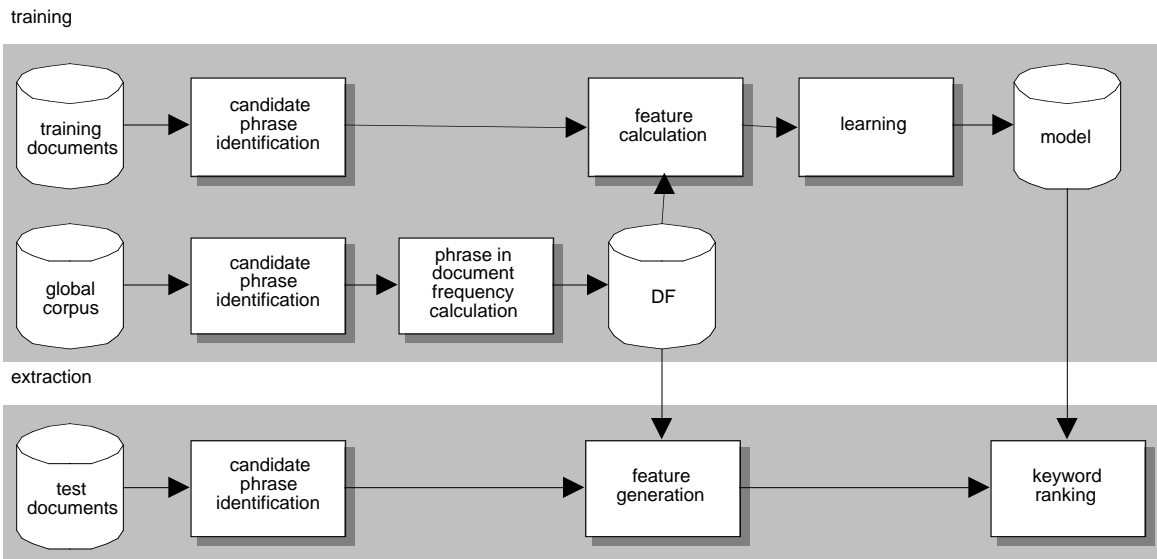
training

training documents

candidate phrase identification

feature calculation

learning

model

global corpus

candidate phrase identification

phrase in document frequency calculation

DF

extraction

test documents

candidate phrase identification

feature generation

keyword ranking